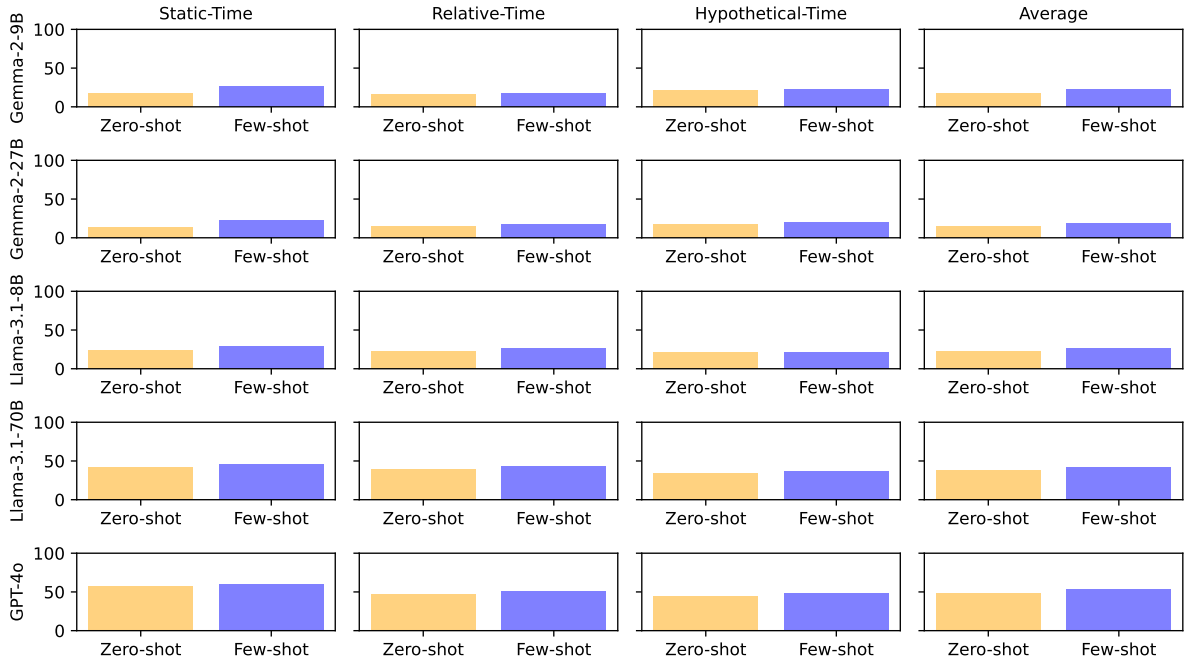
Static-Time

Relative-Time

Hypothetical-Time

Average

Gemma-2-9B
100
50
0
Zero-shot
Few-shot
Zero-shot
Few-shot
Zero-shot
Few-shot
Zero-shot
Few-shot

Gemma-2-27B
100
50
0
Zero-shot
Few-shot
Zero-shot
Few-shot
Zero-shot
Few-shot
Zero-shot
Few-shot

Llama-3.1-8B
100
50
0
Zero-shot
Few-shot
Zero-shot
Few-shot
Zero-shot
Few-shot
Zero-shot
Few-shot

Llama-3.1-70B
100
50
0
Zero-shot
Few-shot
Zero-shot
Few-shot
Zero-shot
Few-shot
Zero-shot
Few-shot

GPT-4o
100
50
0
Zero-shot
Few-shot
Zero-shot
Few-shot
Zero-shot
Few-shot
Zero-shot
Few-shot